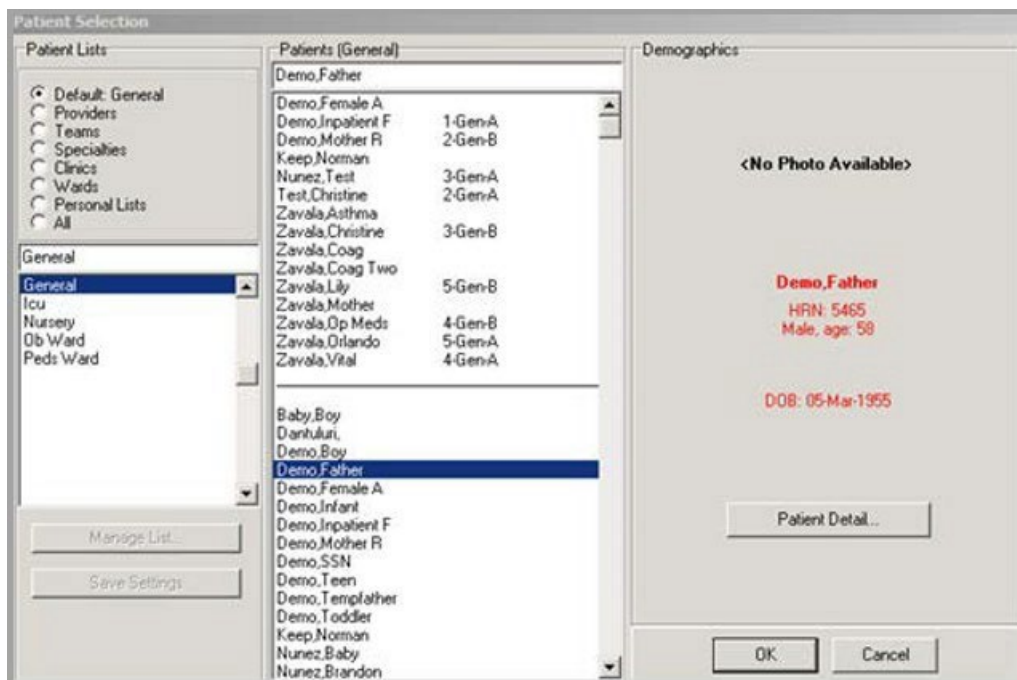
Patient Selection

Patient Lists

Default: General
Providers
Teams
Specialties
Clinics
Wards
Personal Lists
All

General

General
Icu
Nursery
Ob Ward
Peds Ward

Manage List...

Save Settings

Patients (General)

Demo,Father

| | |
|---|---|
| Demo,Female A | |
| Demo,Inpatient F | 1-Gen-A |
| Demo,Mother R | 2-Gen-B |
| Keep,Norman | |
| Nunez,Test | 3-Gen-A |
| Test,Christine | 2-Gen-A |
| Zavala,Asthma | |
| Zavala,Christine | 3-Gen-B |
| Zavala,Coag | |
| Zavala,Coag Two | |
| Zavala,Lily | 5-Gen-B |
| Zavala,Mother | |
| Zavala,Op Meds | 4-Gen-B |
| Zavala,Orlando | 5-Gen-A |
| Zavala,Vital | 4-Gen-A |

Baby,Boy
Dantuluri,
Demo,Boy
Demo,Father
Demo,Female A
Demo,Infant
Demo,Inpatient F
Demo,Mother R
Demo,SSN
Demo,Teen
Demo,Tempfather
Demo,Toddler
Keep,Norman
Nunez,Baby
Nunez,Brandon

Demographics

<No Photo Available>

Demo,Father
HRN: 5465
Male, age: 58

DOB: 05-Mar-1955

Patient Detail...

OK

Cancel